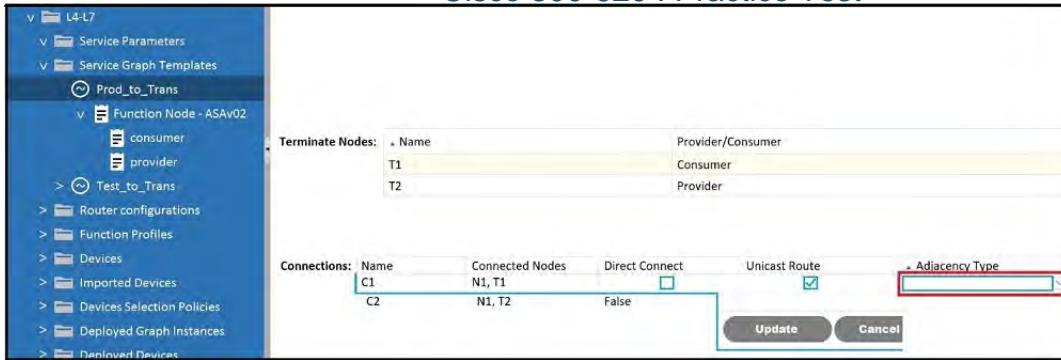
Cisco 300-620 Practice Test

L4-L7
Service Parameters
Service Graph Templates
Prod_to_Trans
Function Node - ASAv02
consumer
provider
Test_to_Trans
Router configurations
Function Profiles
Devices
Imported Devices
Devices Selection Policies
Deployed Graph Instances
Deployed Devices

Terminate Nodes:

| Name | Provider/Consumer |
|---|---|
| T1 | Consumer |
| T2 | Provider |

Connections:

| Name | Connected Nodes | Direct Connect | Unicast Route | Adjacency Type |
|---|---|---|---|---|
| C1 | N1, T1 | | | |
| C2 | N1, T2 | False | | |

Update
Cancel